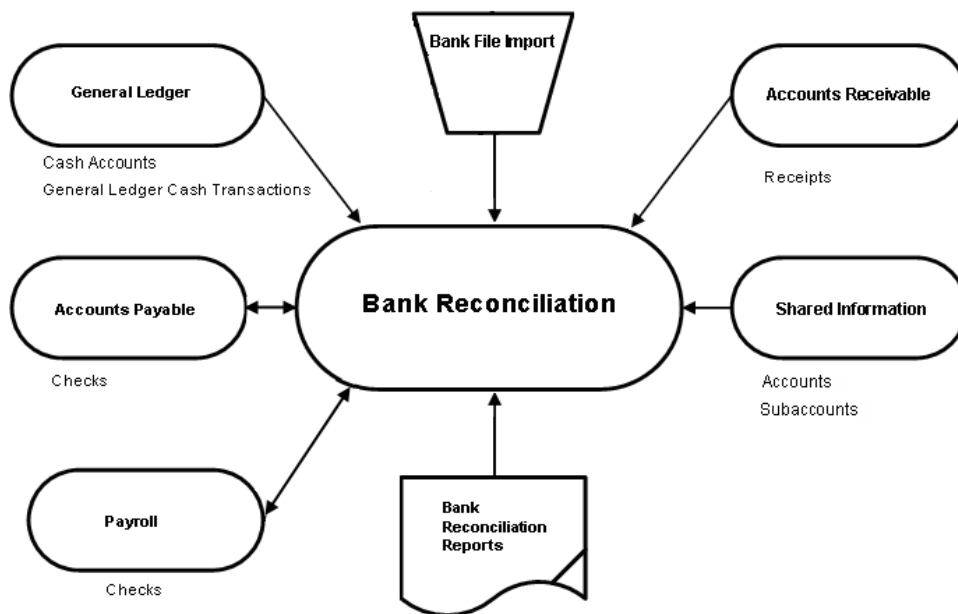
General Ledger

Cash Accounts
General Ledger Cash Transactions

Bank File Import

Accounts Receivable

Receipts

Accounts Payable

Checks

Bank Reconciliation

Shared Information

Accounts
Subaccounts

Payroll

Checks

Bank Reconciliation Reports